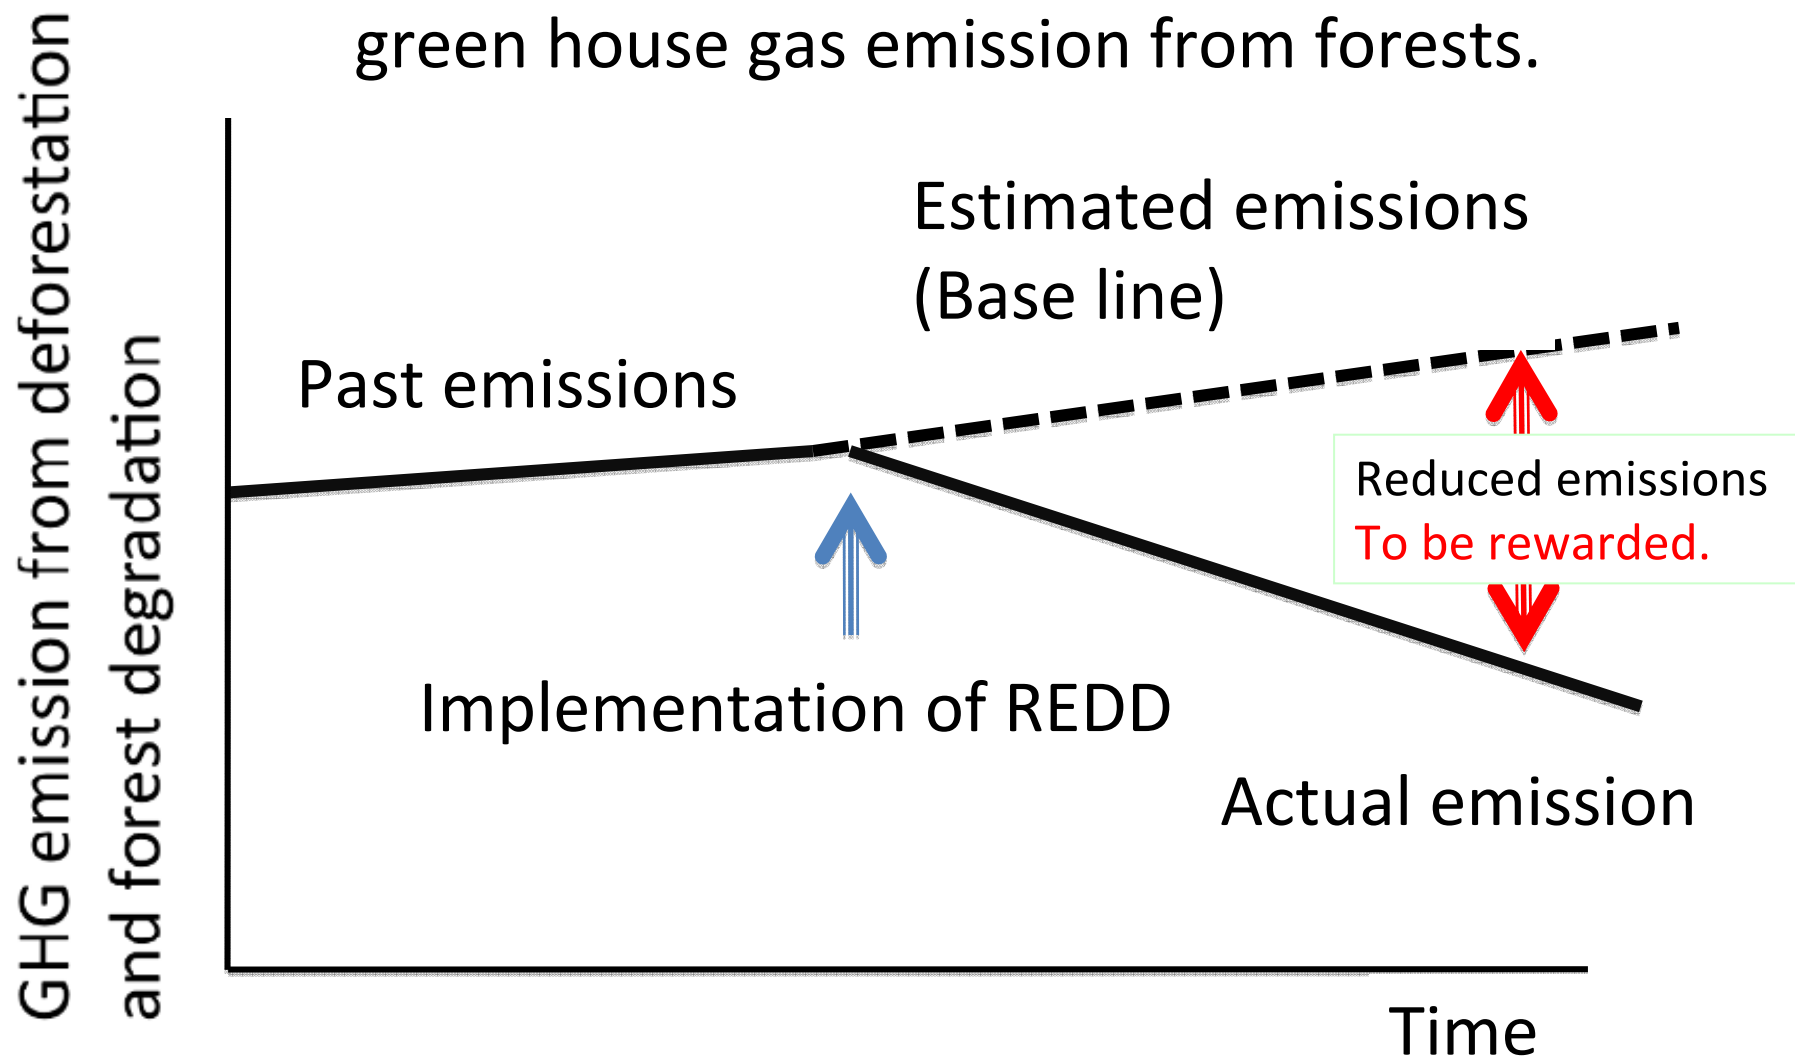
green house gas emission from forests.

GHG emission from deforestation and forest degradation

Estimated emissions (Base line)

Past emissions

Reduced emissions
To be rewarded.

Implementation of REDD

Actual emission

Time